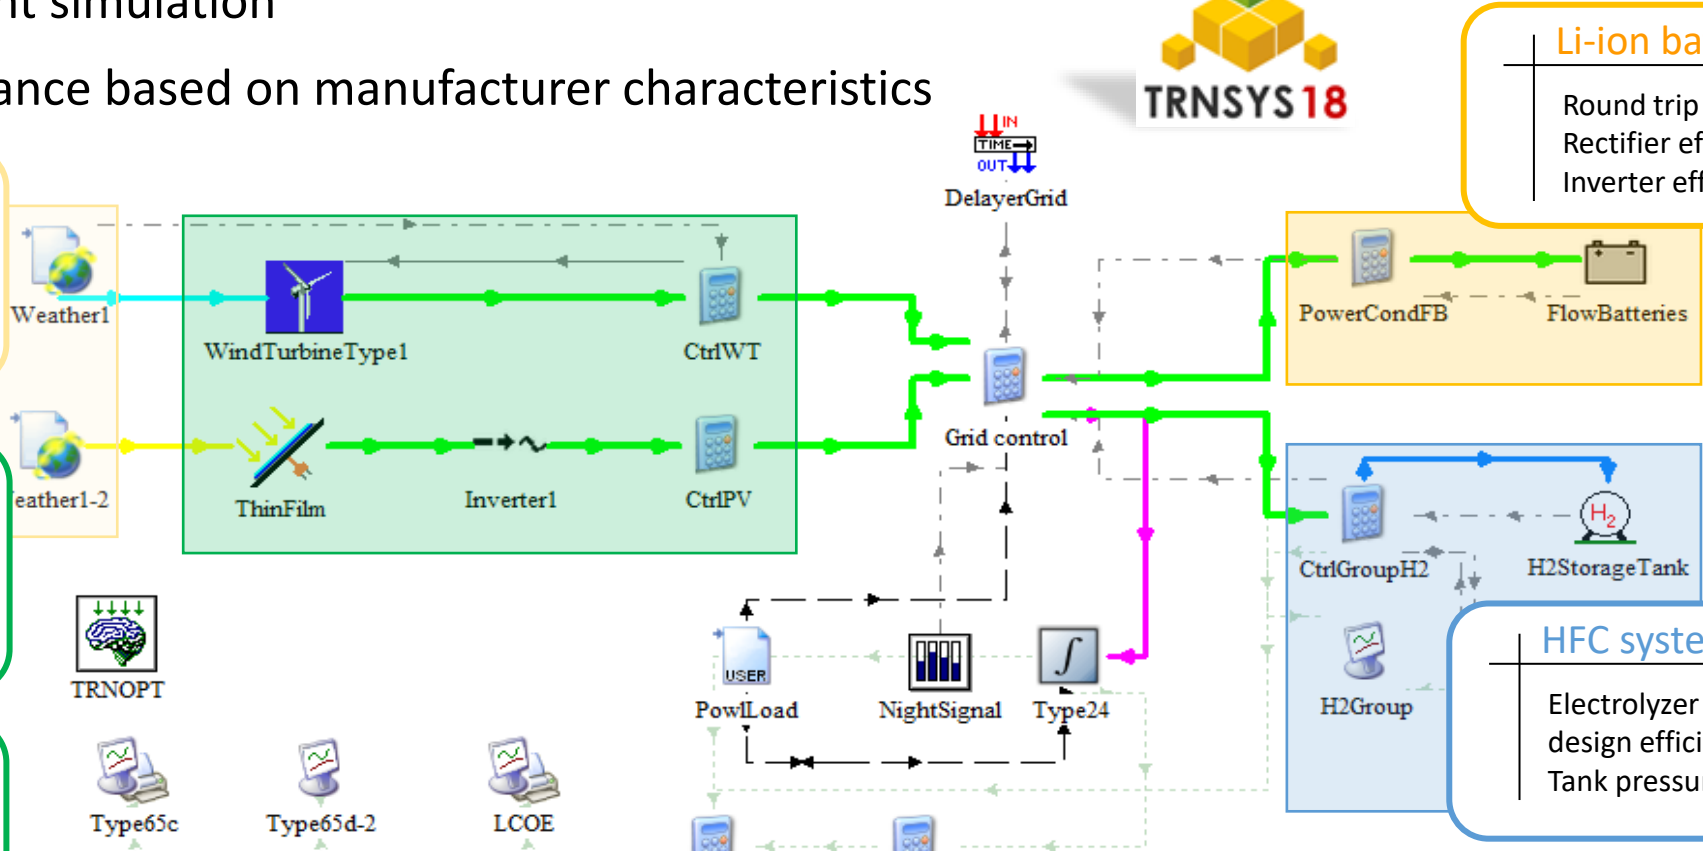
nt simulation

ance based on manufacturer characteristics

TRNSYS 18

Li-ion ba

Round trip
Rectifier ef
Inverter eff

IN
TIME
OUT
DelayerGrid

Weather1

WindTurbineType1

CtrlWT

eather1-2

ThinFilm

Inverter1

CtrlPV

Grid control

PowerCondFB

FlowBatteries

CtrlGroupH2

H2StorageTank

H2Group

HFC syste

Electrolyzer
design effici
Tank pressu

TRNOPT

USER
PowlLoad

NightSignal

Type24

Type65c

Type65d-2

LCOE